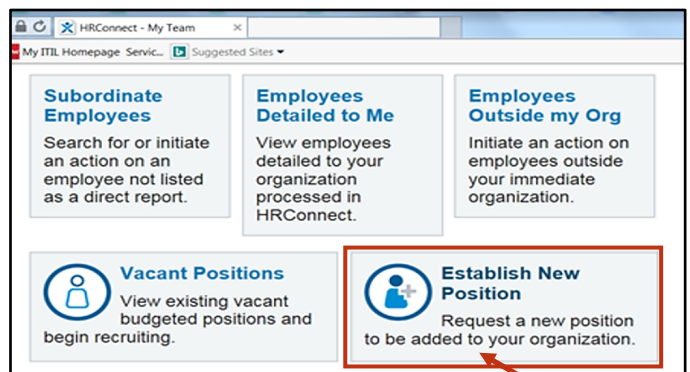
HRConnect - My Team

My ITIL Homepage Servic... Suggested Sites

Subordinate Employees
Search for or initiate an action on an employee not listed as a direct report.

Employees Detailed to Me
View employees detailed to your organization processed in HRConnect.

Employees Outside my Org
Initiate an action on employees outside your immediate organization.

Vacant Positions
View existing vacant budgeted positions and begin recruiting.

Establish New Position
Request a new position to be added to your organization.